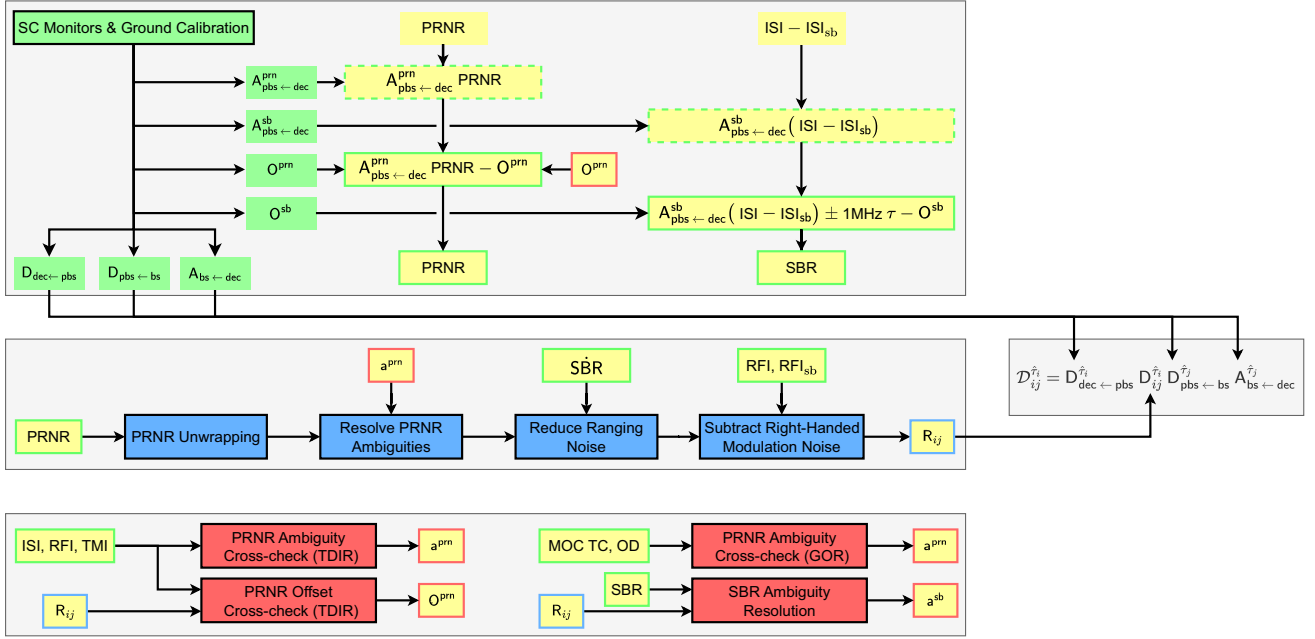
SC Monitors & Ground Calibration

PRNR

$\mathrm{ISI} - \mathrm{ISI}_{\mathrm{sb}}$

$\mathrm{A}^{\mathrm{prn}}_{\mathrm{pbs} \leftarrow \mathrm{dec}}$

$\mathrm{A}^{\mathrm{prn}}_{\mathrm{pbs} \leftarrow \mathrm{dec}}\ \mathrm{PRNR}$

$\mathrm{A}^{\mathrm{sb}}_{\mathrm{pbs} \leftarrow \mathrm{dec}}$

$\mathrm{A}^{\mathrm{sb}}_{\mathrm{pbs} \leftarrow \mathrm{dec}}(\mathrm{ISI} - \mathrm{ISI}_{\mathrm{sb}})$

$\mathrm{O}^{\mathrm{prn}}$

$\mathrm{A}^{\mathrm{prn}}_{\mathrm{pbs} \leftarrow \mathrm{dec}}\ \mathrm{PRNR} - \mathrm{O}^{\mathrm{prn}}$

$\mathrm{O}^{\mathrm{prn}}$

$\mathrm{O}^{\mathrm{sb}}$

$\mathrm{A}^{\mathrm{sb}}_{\mathrm{pbs} \leftarrow \mathrm{dec}}(\mathrm{ISI} - \mathrm{ISI}_{\mathrm{sb}}) \pm 1\mathrm{MHz}\,\tau - \mathrm{O}^{\mathrm{sb}}$

$\mathrm{D}_{\mathrm{dec} \leftarrow \mathrm{pbs}}$

$\mathrm{D}_{\mathrm{pbs} \leftarrow \mathrm{bs}}$

$\mathrm{A}_{\mathrm{bs} \leftarrow \mathrm{dec}}$

PRNR

SBR

$\mathrm{a}^{\mathrm{prn}}$

$\dot{\mathrm{SBR}}$

$\mathrm{RFI}, \mathrm{RFI}_{\mathrm{sb}}$

$\mathcal{D}^{\hat{\tau}_i}_{ij} = \mathrm{D}^{\hat{\tau}_i}_{\mathrm{dec} \leftarrow \mathrm{pbs}}\ \mathrm{D}^{\hat{\tau}_i}_{ij}\ \mathrm{D}^{\hat{\tau}_j}_{\mathrm{pbs} \leftarrow \mathrm{bs}}\ \mathrm{A}^{\hat{\tau}_j}_{\mathrm{bs} \leftarrow \mathrm{dec}}$

PRNR

PRNR Unwrapping

Resolve PRNR Ambiguities

Reduce Ranging Noise

Subtract Right-Handed Modulation Noise

$\mathrm{R}_{ij}$

ISI, RFI, TMI

PRNR Ambiguity Cross-check (TDIR)

$\mathrm{a}^{\mathrm{prn}}$

PRNR Offset Cross-check (TDIR)

$\mathrm{O}^{\mathrm{prn}}$

$\mathrm{R}_{ij}$

MOC TC, OD

PRNR Ambiguity Cross-check (GOR)

$\mathrm{a}^{\mathrm{prn}}$

SBR

SBR Ambiguity Resolution

$\mathrm{a}^{\mathrm{sb}}$

$\mathrm{R}_{ij}$